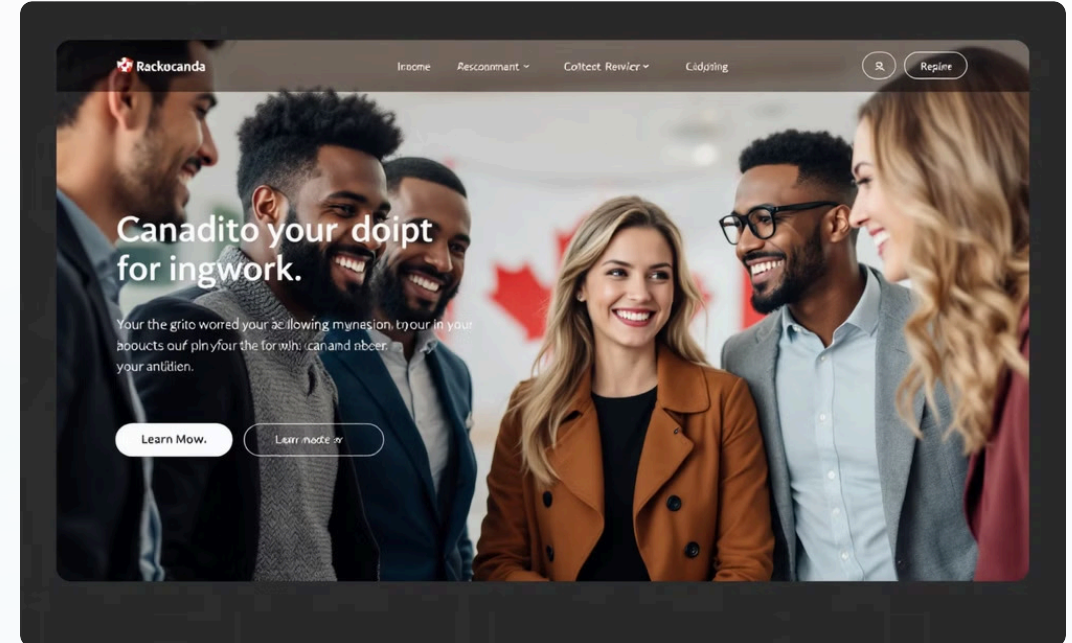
Rackocanda

Inome Rescommant Coltect Rervier Cidjsting

Repine

Canadito your doipt for ingwork.

Your the grito worred your acllowing mynesion, tnour in your aboucts ouf plnyfour the forwih: canand nbeer your antdien.

Learn Mow.

Learr modte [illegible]